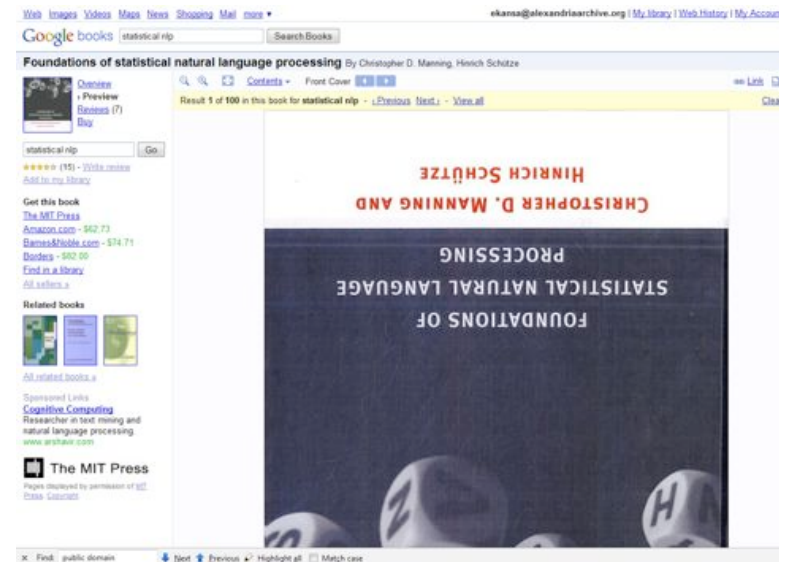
Web Images Videos Maps News Shopping Mail more ▾

ekansa@alexandriaarchive.org | My library | Web History | My Accoun

Google books statistical nlp Search Books

Foundations of statistical natural language processing By Christopher D. Manning, Hinrich Schütze

Overview
› Preview
Reviews (7)
Buy

Contents ▾ Front Cover

Link

Result 1 of 100 in this book for statistical nlp - ‹ Previous Next › - View all

Clea

statistical nlp Go

★★★★★ (15) - Write review
Add to my library

Get this book
The MIT Press
Amazon.com - $62.73
Barnes&Noble.com - $74.71
Borders - $82.00
Find in a library
All sellers »

Related books

All related books »

Sponsored Links
Cognitive Computing
Researcher in text mining and natural language processing
www.arshavir.com

The MIT Press
Pages displayed by permission of MIT Press. Copyright.

CHRISTOPHER D. MANNING AND
HINRICH SCHÜTZE

FOUNDATIONS OF
STATISTICAL NATURAL LANGUAGE
PROCESSING

× Find: public domain Next Previous Highlight all Match case